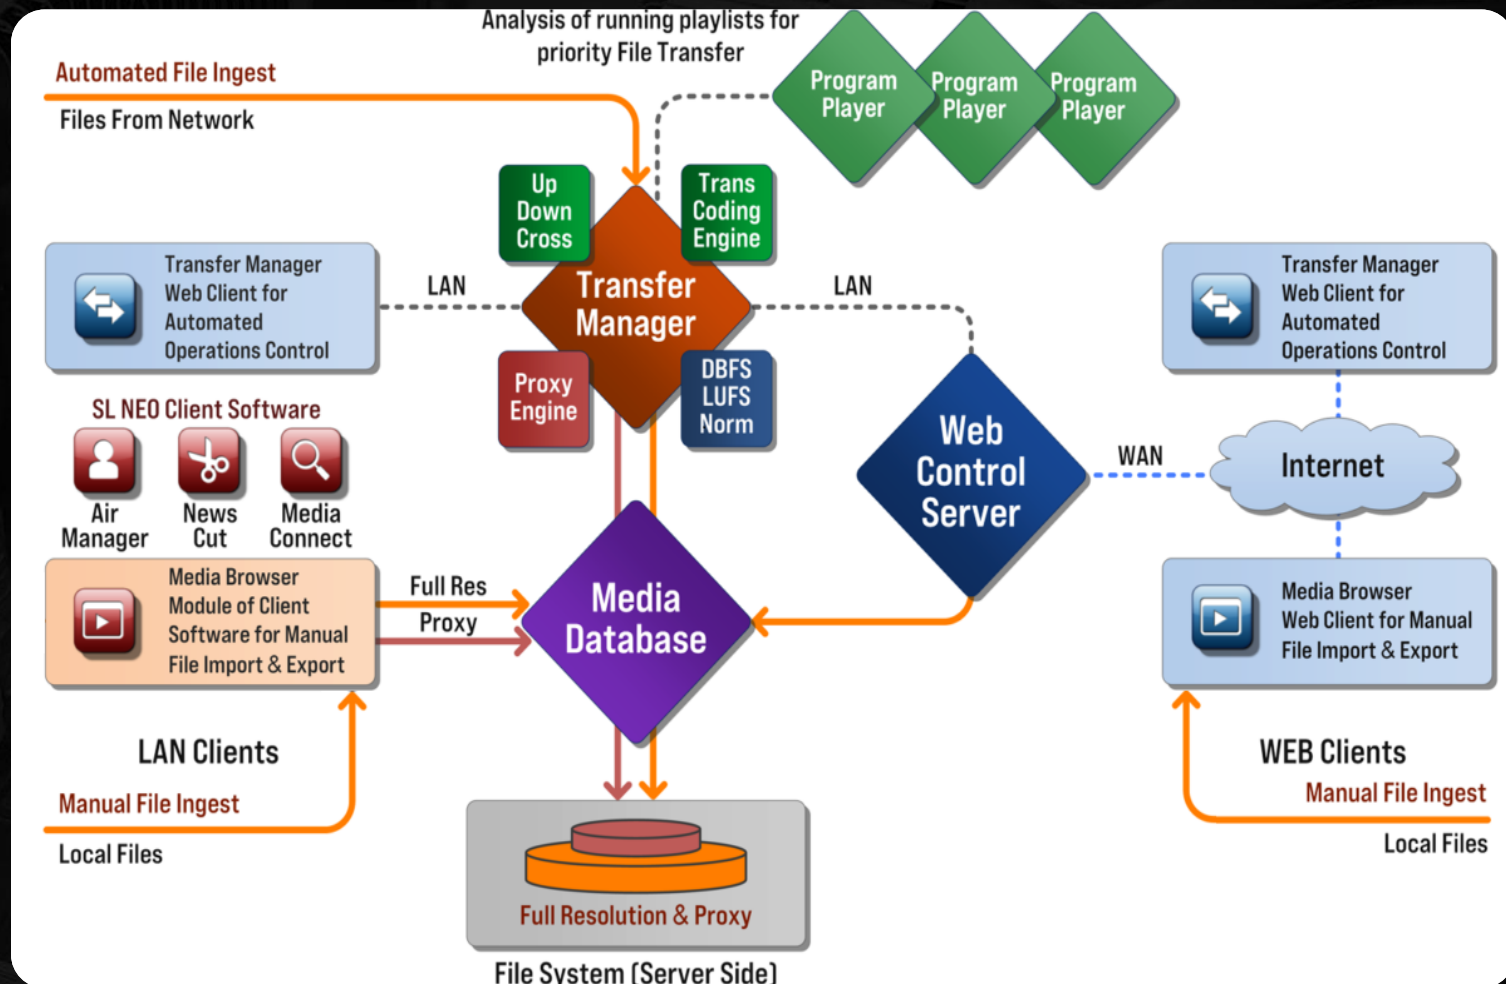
Analysis of running playlists for priority File Transfer

Automated File Ingest

Files From Network

Program Player

Program Player

Program Player

Up Down Cross

Trans Coding Engine

Transfer Manager

Transfer Manager Web Client for Automated Operations Control

LAN

LAN

Transfer Manager Web Client for Automated Operations Control

SL NEO Client Software

Proxy Engine

DBFS LUFS Norm

Air Manager

News Cut

Media Connect

Web Control Server

WAN

Internet

Media Browser Module of Client Software for Manual File Import & Export

Full Res

Proxy

Media Database

Media Browser Web Client for Manual File Import & Export

LAN Clients

WEB Clients

Manual File Ingest

Manual File Ingest

Local Files

Local Files

Full Resolution & Proxy

File System (Server Side)